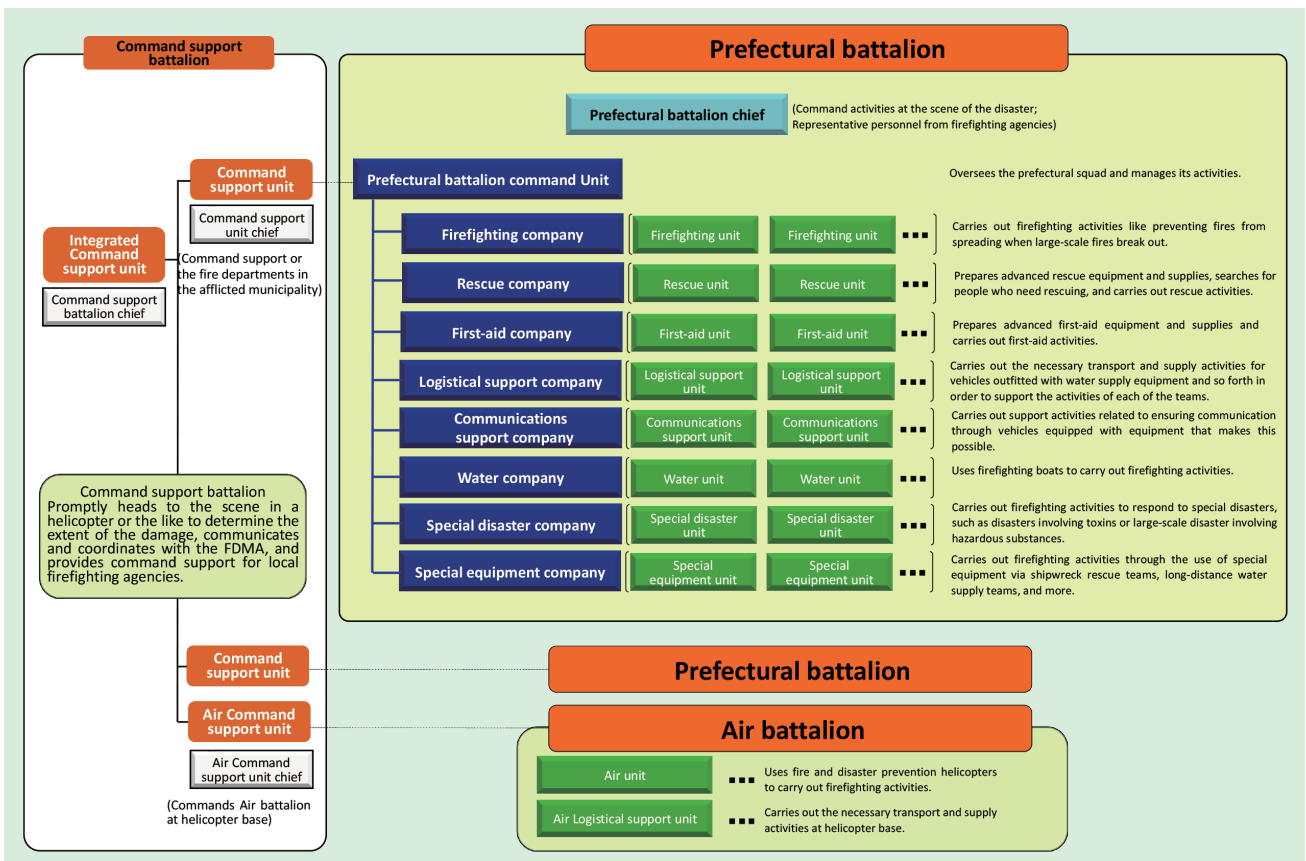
Command support battalion

Integrated Command support unit

Command support battalion chief

Command support unit

Command support unit chief

(Command support or the fire departments in the afflicted municipality)

Command support battalion
Promptly heads to the scene in a helicopter or the like to determine the extent of the damage, communicates and coordinates with the FDMA, and provides command support for local firefighting agencies.

Command support unit

Air Command support unit

Air Command support unit chief

(Commands Air battalion at helicopter base)

Prefectural battalion

Prefectural battalion chief (Command activities at the scene of the disaster; Representative personnel from firefighting agencies)

Prefectural battalion command Unit — Oversees the prefectural squad and manages its activities.

| Company | Units | | | Description |
|---|---|---|---|---|
| Firefighting company | Firefighting unit | Firefighting unit | ▪▪▪ | Carries out firefighting activities like preventing fires from spreading when large-scale fires break out. |
| Rescue company | Rescue unit | Rescue unit | ▪▪▪ | Prepares advanced rescue equipment and supplies, searches for people who need rescuing, and carries out rescue activities. |
| First-aid company | First-aid unit | First-aid unit | ▪▪▪ | Prepares advanced first-aid equipment and supplies and carries out first-aid activities. |
| Logistical support company | Logistical support unit | Logistical support unit | ▪▪▪ | Carries out the necessary transport and supply activities for vehicles outfitted with water supply equipment and so forth in order to support the activities of each of the teams. |
| Communications support company | Communications support unit | Communications support unit | ▪▪▪ | Carries out support activities related to ensuring communication through vehicles equipped with equipment that makes this possible. |
| Water company | Water unit | Water unit | ▪▪▪ | Uses firefighting boats to carry out firefighting activities. |
| Special disaster company | Special disaster unit | Special disaster unit | ▪▪▪ | Carries out firefighting activities to respond to special disasters, such as disasters involving toxins or large-scale disaster involving hazardous substances. |
| Special equipment company | Special equipment unit | Special equipment unit | ▪▪▪ | Carries out firefighting activities through the use of special equipment via shipwreck rescue teams, long-distance water supply teams, and more. |

Prefectural battalion

Air battalion

Air unit ▪▪▪ Uses fire and disaster prevention helicopters to carry out firefighting activities.

Air Logistical support unit ▪▪▪ Carries out the necessary transport and supply activities at helicopter base.